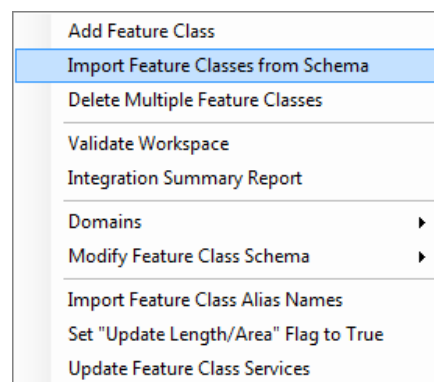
Add Feature Class
Import Feature Classes from Schema
Delete Multiple Feature Classes

Validate Workspace
Integration Summary Report

Domains
Modify Feature Class Schema

Import Feature Class Alias Names
Set "Update Length/Area" Flag to True
Update Feature Class Services